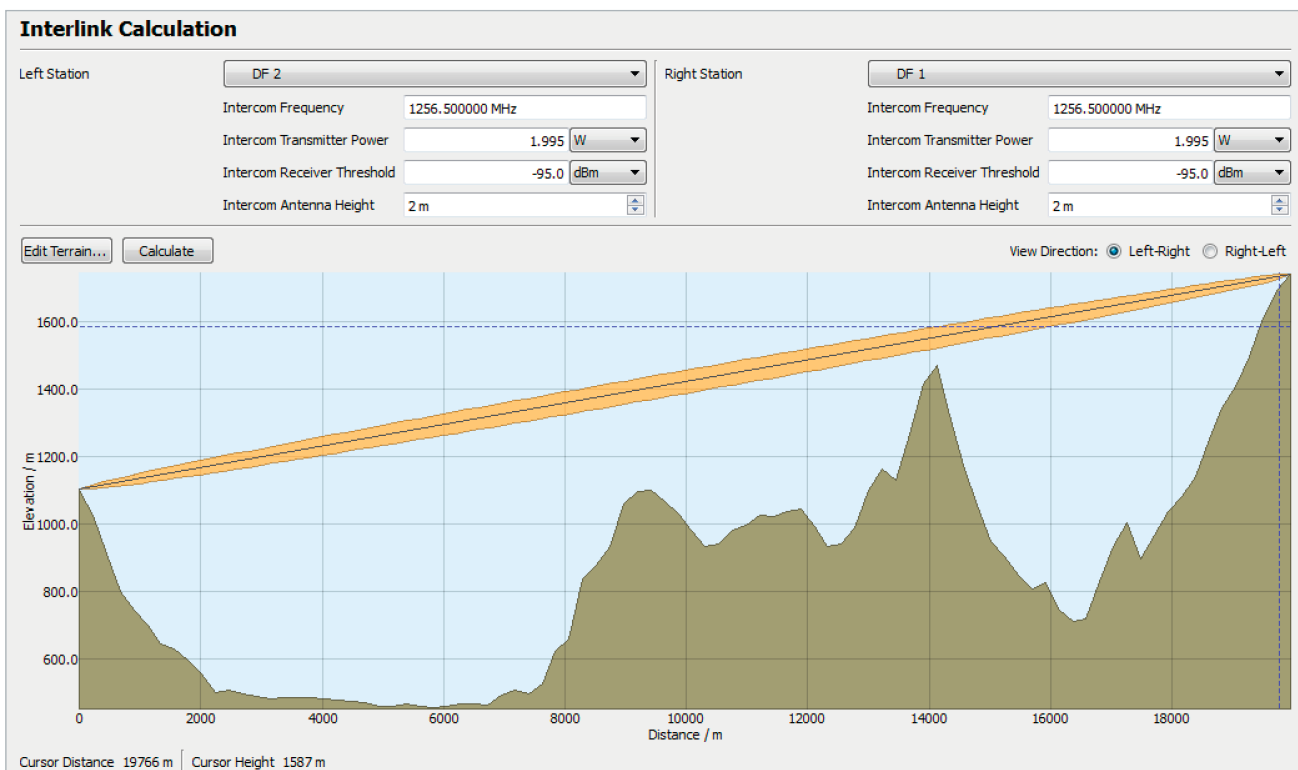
Interlink Calculation

Left Station
DF 2
Intercom Frequency 1256.500000 MHz
Intercom Transmitter Power 1.995 W
Intercom Receiver Threshold -95.0 dBm
Intercom Antenna Height 2 m

Right Station
DF 1
Intercom Frequency 1256.500000 MHz
Intercom Transmitter Power 1.995 W
Intercom Receiver Threshold -95.0 dBm
Intercom Antenna Height 2 m

Edit Terrain... Calculate
View Direction: Left-Right Right-Left

1600.0
1400.0
1200.0
1000.0
800.0
600.0
Elevation / m

0 2000 4000 6000 8000 10000 12000 14000 16000 18000
Distance / m

Cursor Distance 19766 m | Cursor Height 1587 m